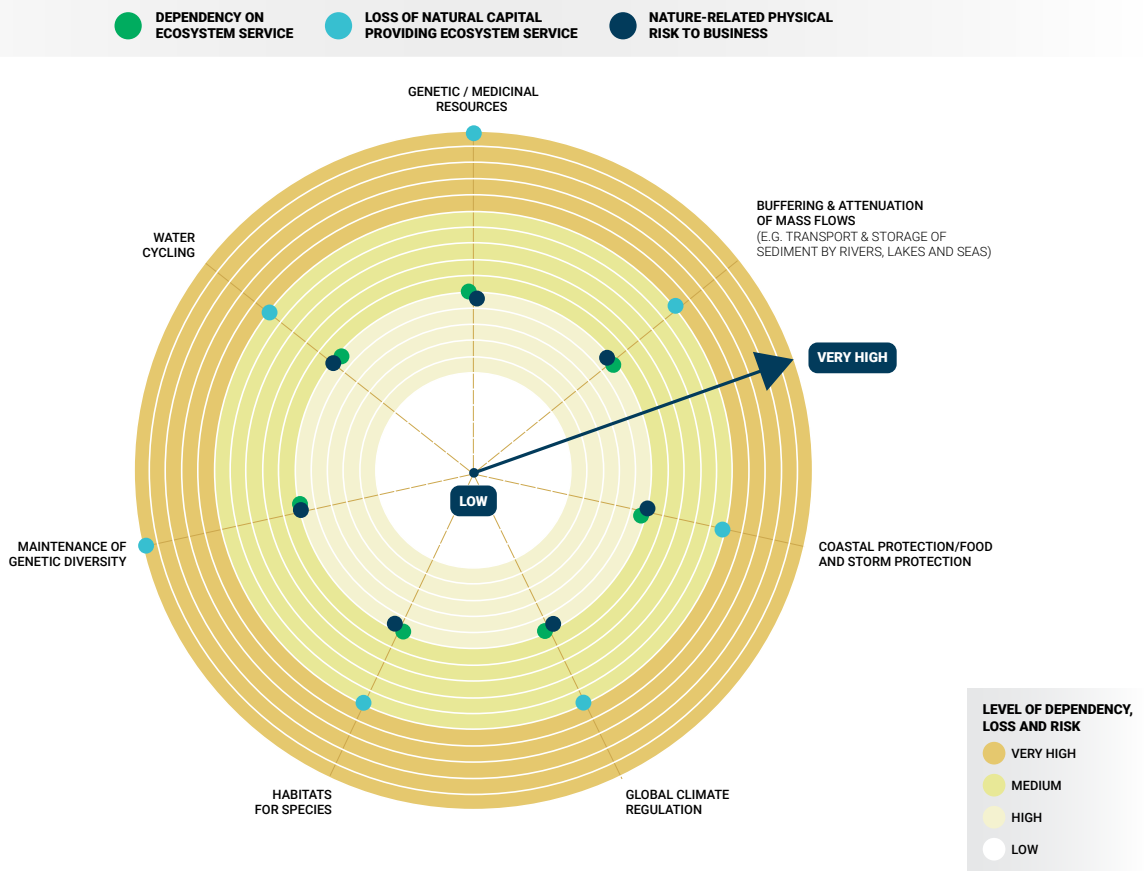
DEPENDENCY ON ECOSYSTEM SERVICE

LOSS OF NATURAL CAPITAL PROVIDING ECOSYSTEM SERVICE

NATURE-RELATED PHYSICAL RISK TO BUSINESS

GENETIC / MEDICINAL RESOURCES

BUFFERING & ATTENUATION OF MASS FLOWS
(E.G. TRANSPORT & STORAGE OF SEDIMENT BY RIVERS, LAKES AND SEAS)

WATER CYCLING

VERY HIGH

LOW

MAINTENANCE OF GENETIC DIVERSITY

COASTAL PROTECTION/FOOD AND STORM PROTECTION

HABITATS FOR SPECIES

GLOBAL CLIMATE REGULATION

LEVEL OF DEPENDENCY, LOSS AND RISK
VERY HIGH
MEDIUM
HIGH
LOW